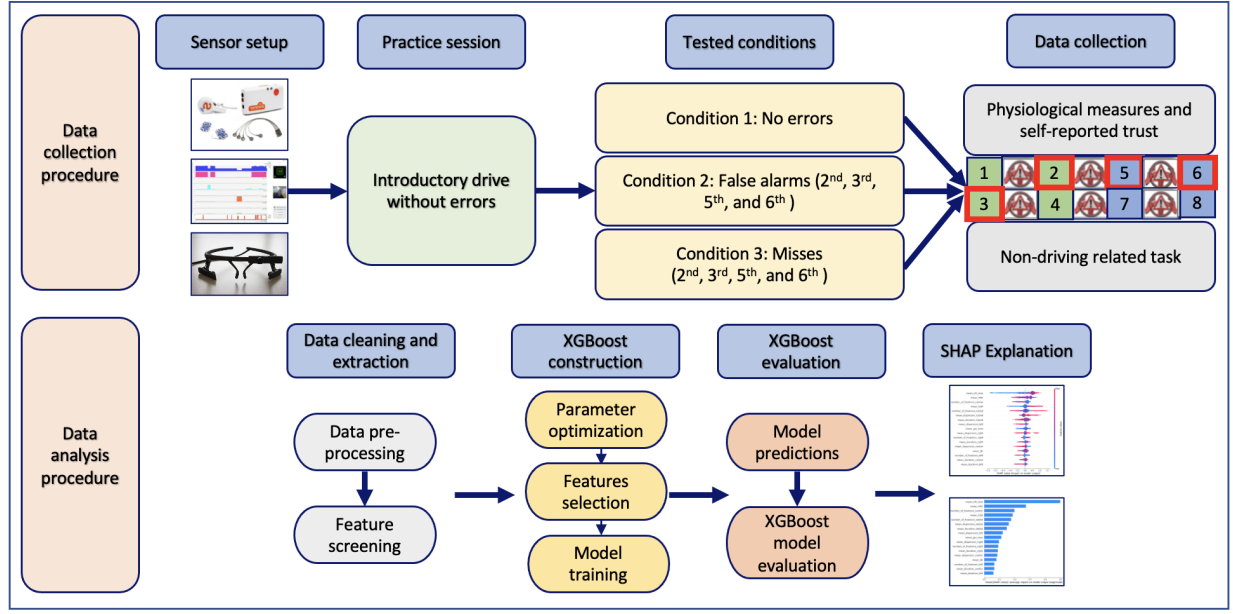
Data collection procedure

Sensor setup

Practice session

Tested conditions

Data collection

Introductory drive without errors

Condition 1: No errors

Condition 2: False alarms (2$^{nd}$, 3$^{rd}$, 5$^{th}$, and 6$^{th}$ )

Condition 3: Misses (2$^{nd}$, 3$^{rd}$, 5$^{th}$, and 6$^{th}$ )

Physiological measures and self-reported trust

1 2 5 6
3 4 7 8

Non-driving related task

Data analysis procedure

Data cleaning and extraction

XGBoost construction

XGBoost evaluation

SHAP Explanation

Data pre-processing

Feature screening

Parameter optimization

Features selection

Model training

Model predictions

XGBoost model evaluation